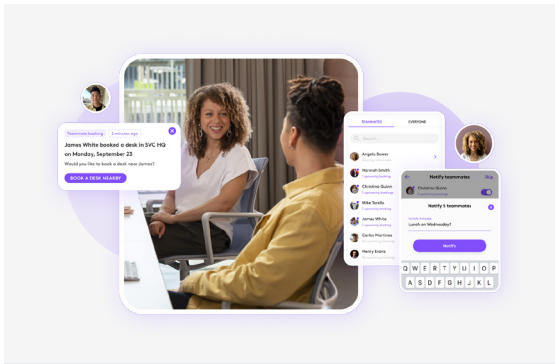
Teammate booking 2 minutes ago

James White booked a desk in SVC HQ on Monday, September 23

Would you like to book a desk near James?

BOOK A DESK NEARBY

TEAMMATES EVERYONE

Search

Angela Bower

Hannah Smith

Christina Quinn

Mike Torello

James White

Carlos Martinez

Henry Evans

Notify teammates

Christina Quinn

Notify 5 teammates

Lunch on Wednesday?

Notify

Q W E R T Y U I O P
A S D F G H J K L
Z X C V B N M